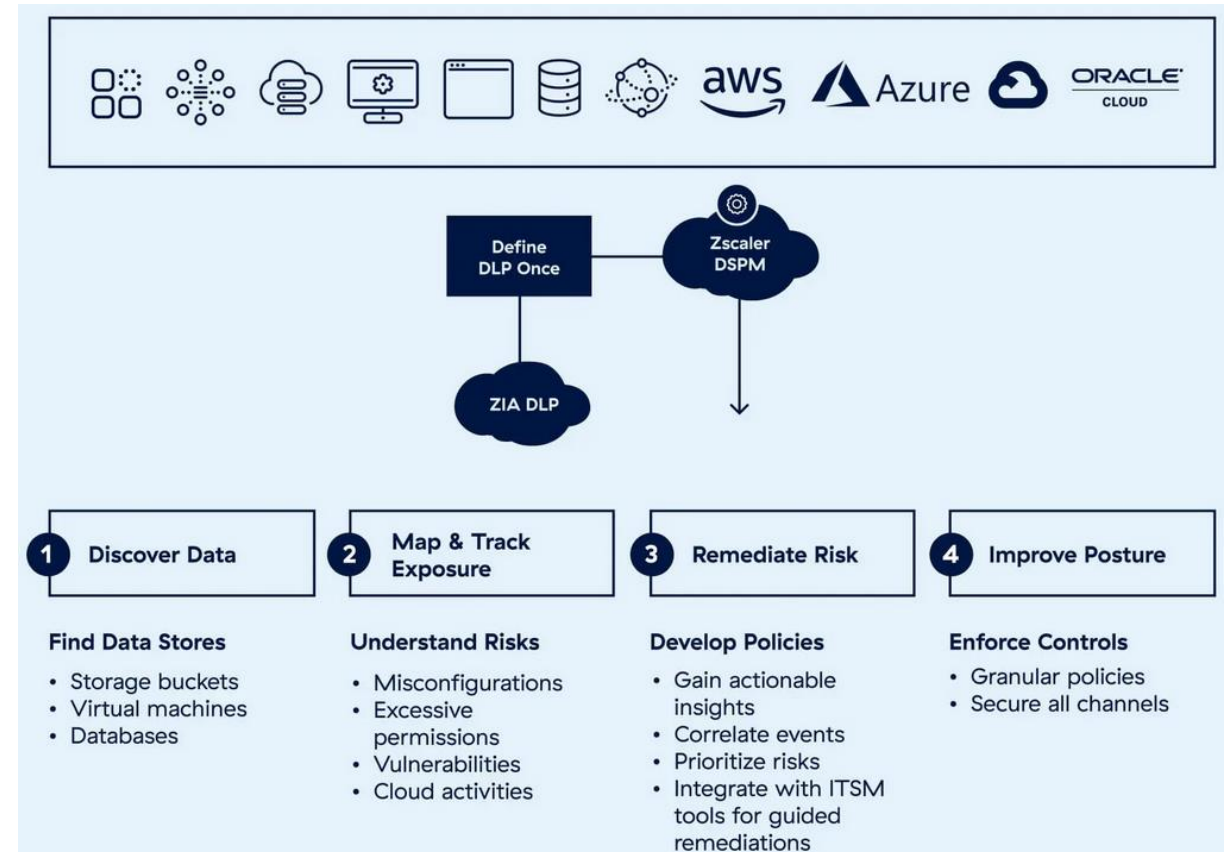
aws Azure ORACLE CLOUD

Define DLP Once

Zscaler DSPM

ZIA DLP

1 Discover Data

Find Data Stores
• Storage buckets
• Virtual machines
• Databases

2 Map & Track Exposure

Understand Risks
• Misconfigurations
• Excessive permissions
• Vulnerabilities
• Cloud activities

3 Remediate Risk

Develop Policies
• Gain actionable insights
• Correlate events
• Prioritize risks
• Integrate with ITSM tools for guided remediations

4 Improve Posture

Enforce Controls
• Granular policies
• Secure all channels